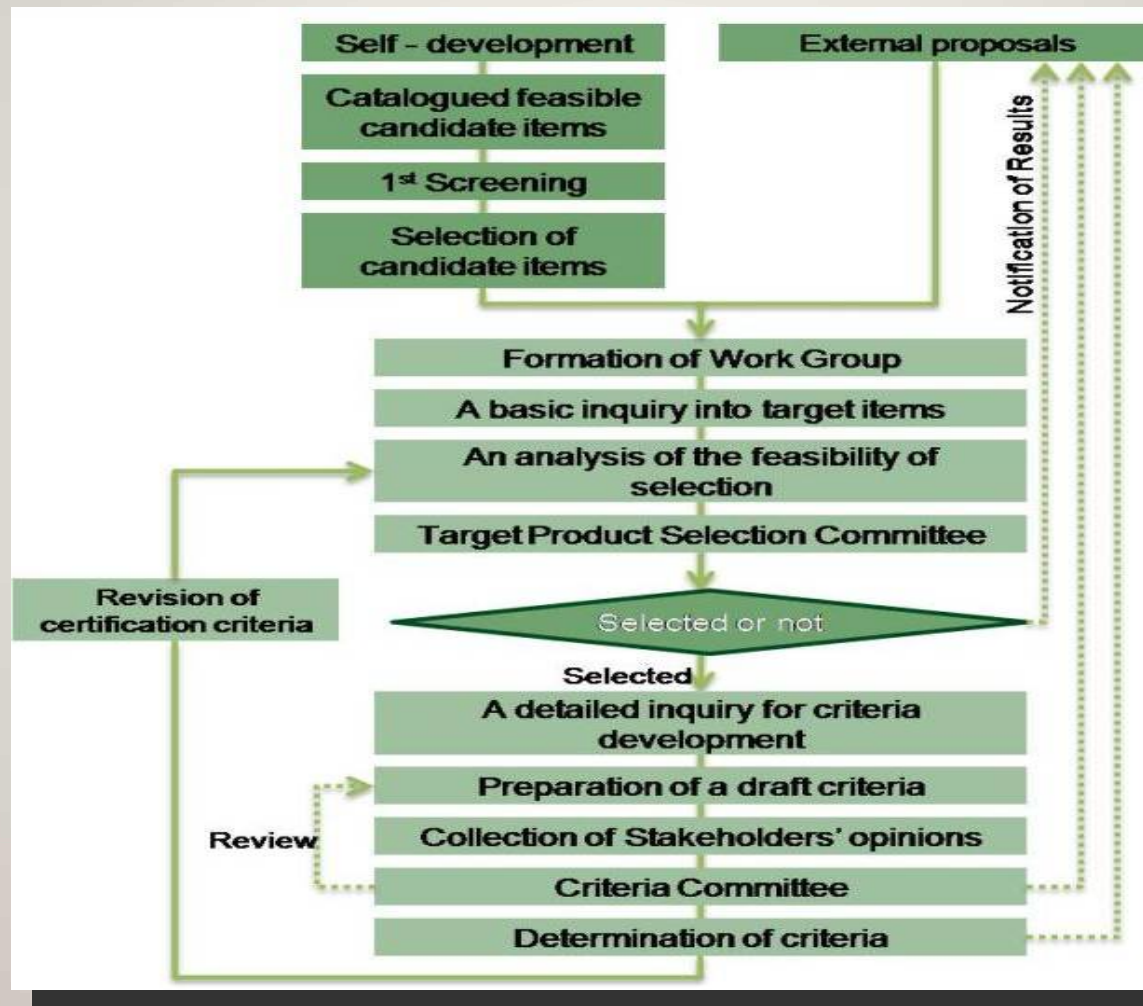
Self - development

External proposals

Catalogued feasible candidate items

1st Screening

Selection of candidate items

Notification of Results

Formation of Work Group

A basic inquiry into target items

An analysis of the feasibility of selection

Target Product Selection Committee

Revision of certification criteria

Selected or not

Selected

A detailed inquiry for criteria development

Preparation of a draft criteria

Review

Collection of Stakeholders' opinions

Criteria Committee

Determination of criteria